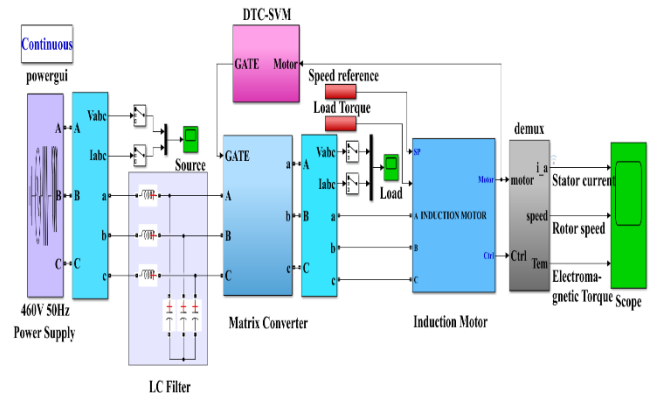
DTC-SVM

Continuous

powergui

GATE Motor

Speed reference

Load Torque

A B C

Vabc

Iabc

a b c

Source

GATE

a b c

A B C

Vabc

Iabc

a b c

SP

Load

INDUCTION MOTOR

Motor

Ctrl

A B C

demux

motor

i_a

Ctrl

speed

Tem

Stator curren

Rotor speed

Electroma-gnetic Torque

Scope

460V 50Hz Power Supply

LC Filter

Matrix Converter

Induction Motor